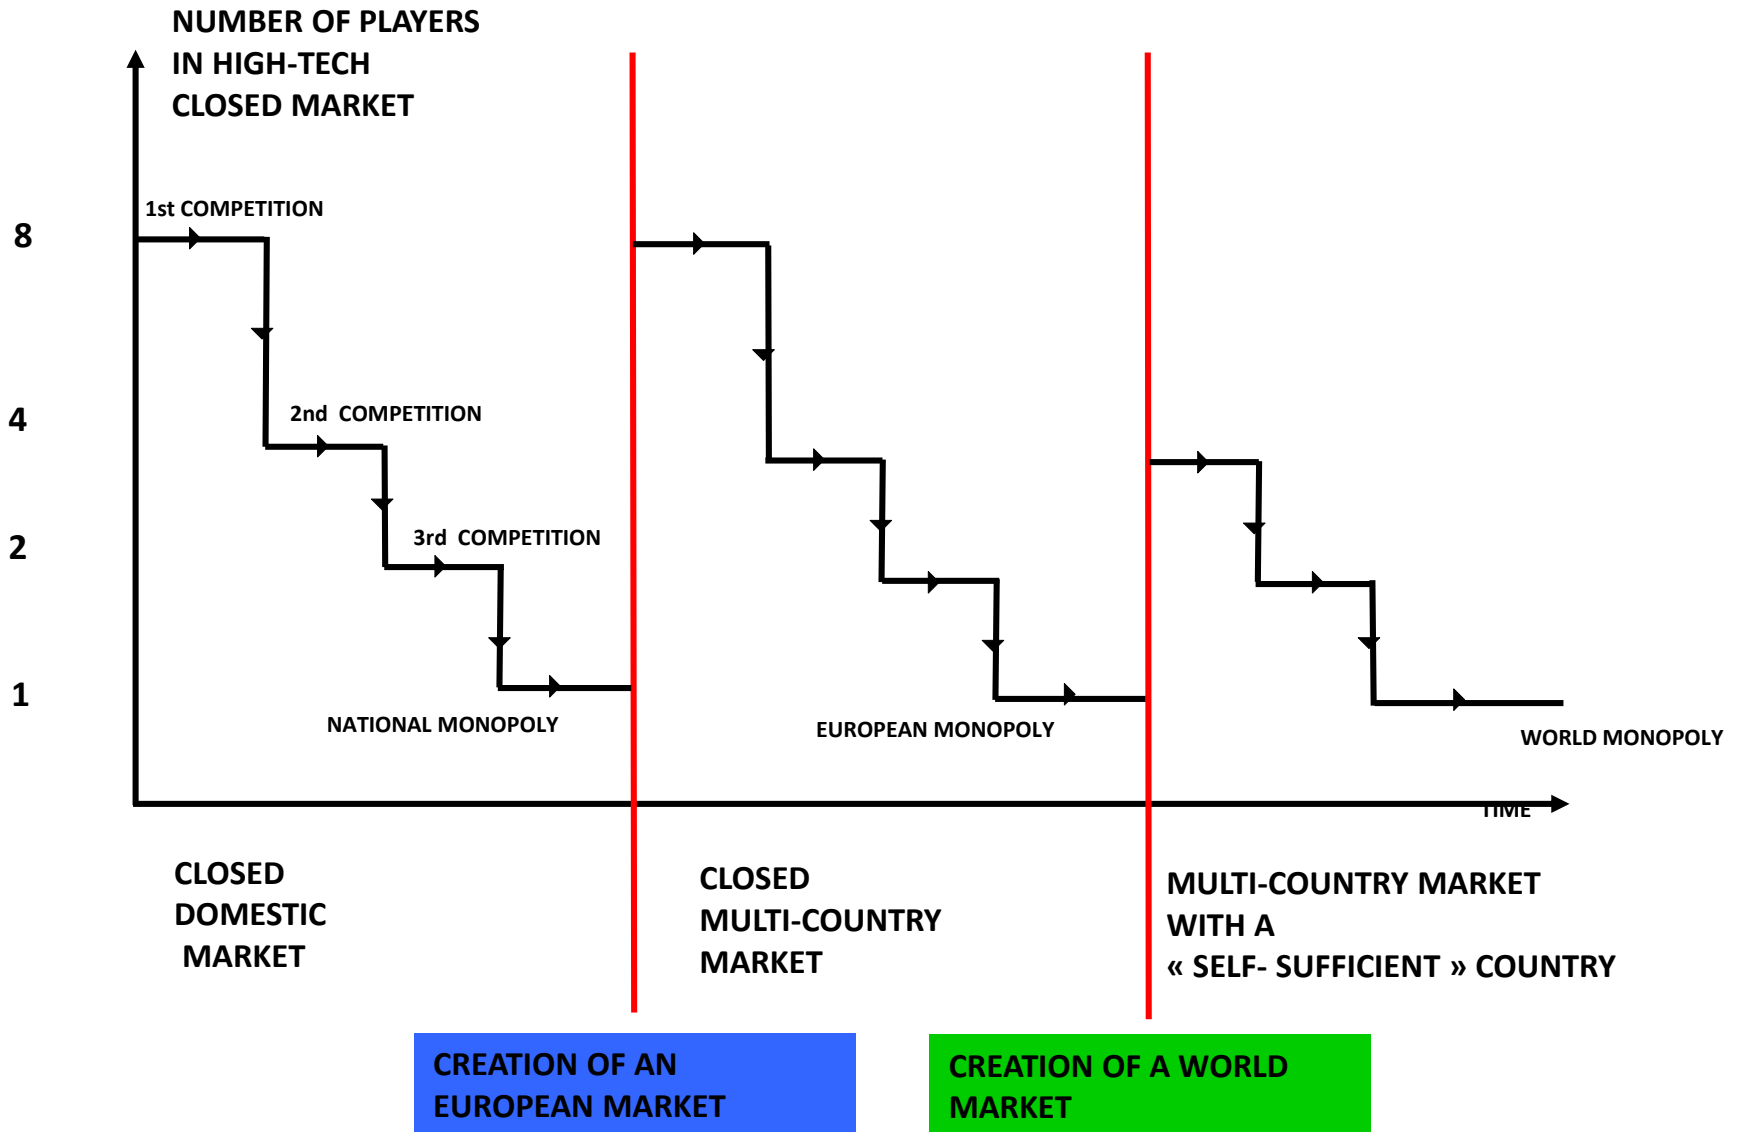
NUMBER OF PLAYERS IN HIGH-TECH CLOSED MARKET

8

4

2

1

1st COMPETITION

2nd COMPETITION

3rd COMPETITION

NATIONAL MONOPOLY

EUROPEAN MONOPOLY

WORLD MONOPOLY

TIME

CLOSED DOMESTIC MARKET

CLOSED MULTI-COUNTRY MARKET

MULTI-COUNTRY MARKET WITH A « SELF- SUFFICIENT » COUNTRY

CREATION OF AN EUROPEAN MARKET

CREATION OF A WORLD MARKET